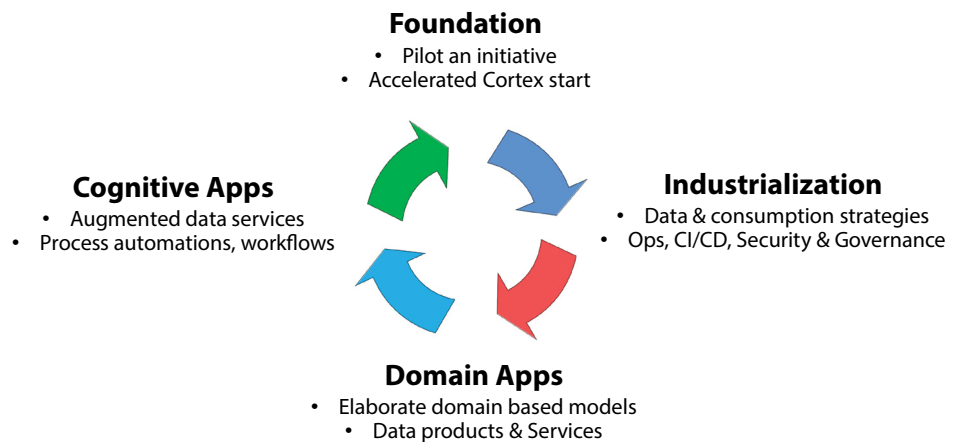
**Foundation**
- Pilot an initiative
- Accelerated Cortex start

**Cognitive Apps**
- Augmented data services
- Process automations, workflows

**Industrialization**
- Data & consumption strategies
- Ops, CI/CD, Security & Governance

**Domain Apps**
- Elaborate domain based models
- Data products & Services